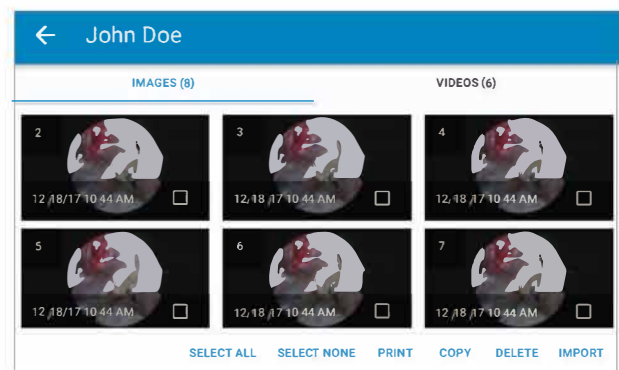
John Doe

IMAGES (8)

VIDEOS (6)

2
12/18/17 10:44 AM

3
12/18/17 10:44 AM

4
12/18/17 10:44 AM

5
12/18/17 10:44 AM

6
12/18/17 10:44 AM

7
12/18/17 10:44 AM

SELECT ALL SELECT NONE PRINT COPY DELETE IMPORT